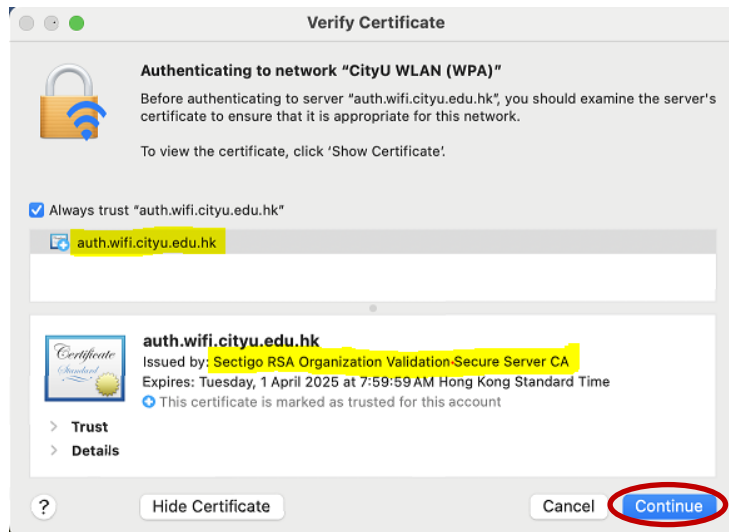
Verify Certificate

Authenticating to network "CityU WLAN (WPA)"

Before authenticating to server "auth.wifi.cityu.edu.hk", you should examine the server's certificate to ensure that it is appropriate for this network.

To view the certificate, click 'Show Certificate'.

Always trust "auth.wifi.cityu.edu.hk"

auth.wifi.cityu.edu.hk

Certificate Standard

auth.wifi.cityu.edu.hk
Issued by: Sectigo RSA Organization Validation Secure Server CA
Expires: Tuesday, 1 April 2025 at 7:59:59 AM Hong Kong Standard Time
This certificate is marked as trusted for this account

Trust
Details

?
Hide Certificate
Cancel
Continue